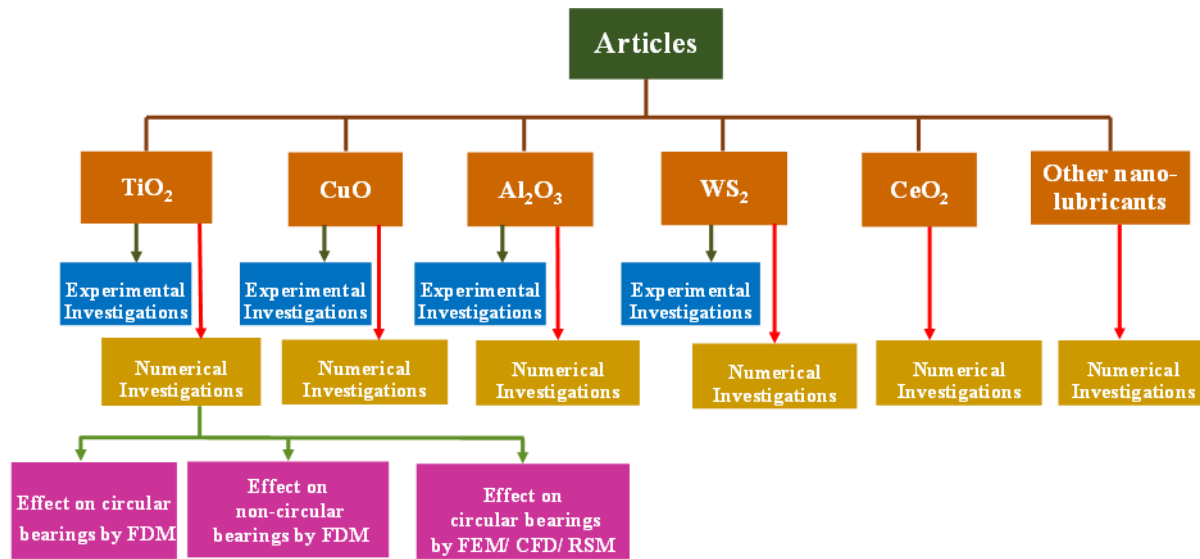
Articles

$TiO_2$

Experimental Investigations

Numerical Investigations

Effect on circular bearings by FDM

Effect on non-circular bearings by FDM

Effect on circular bearings by FEM/ CFD/ RSM

CuO

Experimental Investigations

Numerical Investigations

$Al_2O_3$

Experimental Investigations

Numerical Investigations

$WS_2$

Experimental Investigations

Numerical Investigations

$CeO_2$

Numerical Investigations

Other nano-lubricants

Numerical Investigations